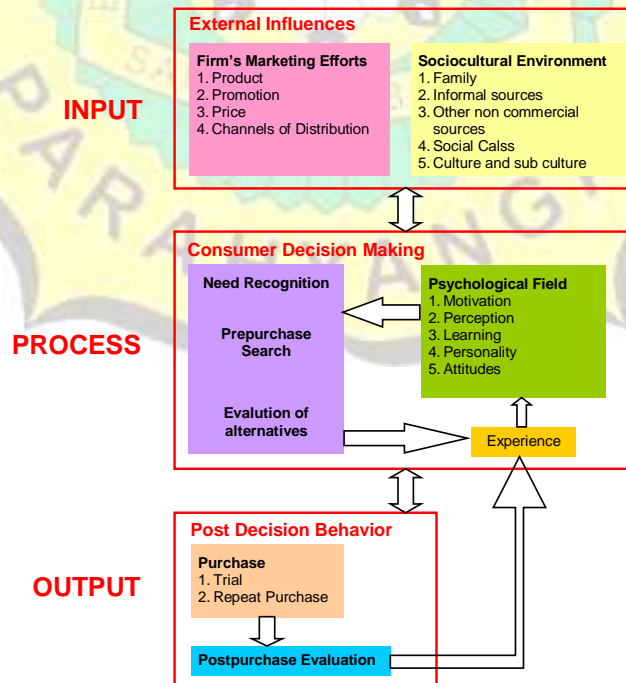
External Influences

Firm's Marketing Efforts
1. Product
2. Promotion
3. Price
4. Channels of Distribution

Sociocultural Environment
1. Family
2. Informal sources
3. Other non commercial sources
4. Social Calss
5. Culture and sub culture

INPUT

Consumer Decision Making

Need Recognition

Prepurchase Search

Evalution of alternatives

Psychological Field
1. Motivation
2. Perception
3. Learning
4. Personality
5. Attitudes

Experience

PROCESS

Post Decision Behavior

Purchase
1. Trial
2. Repeat Purchase

Postpurchase Evaluation

OUTPUT